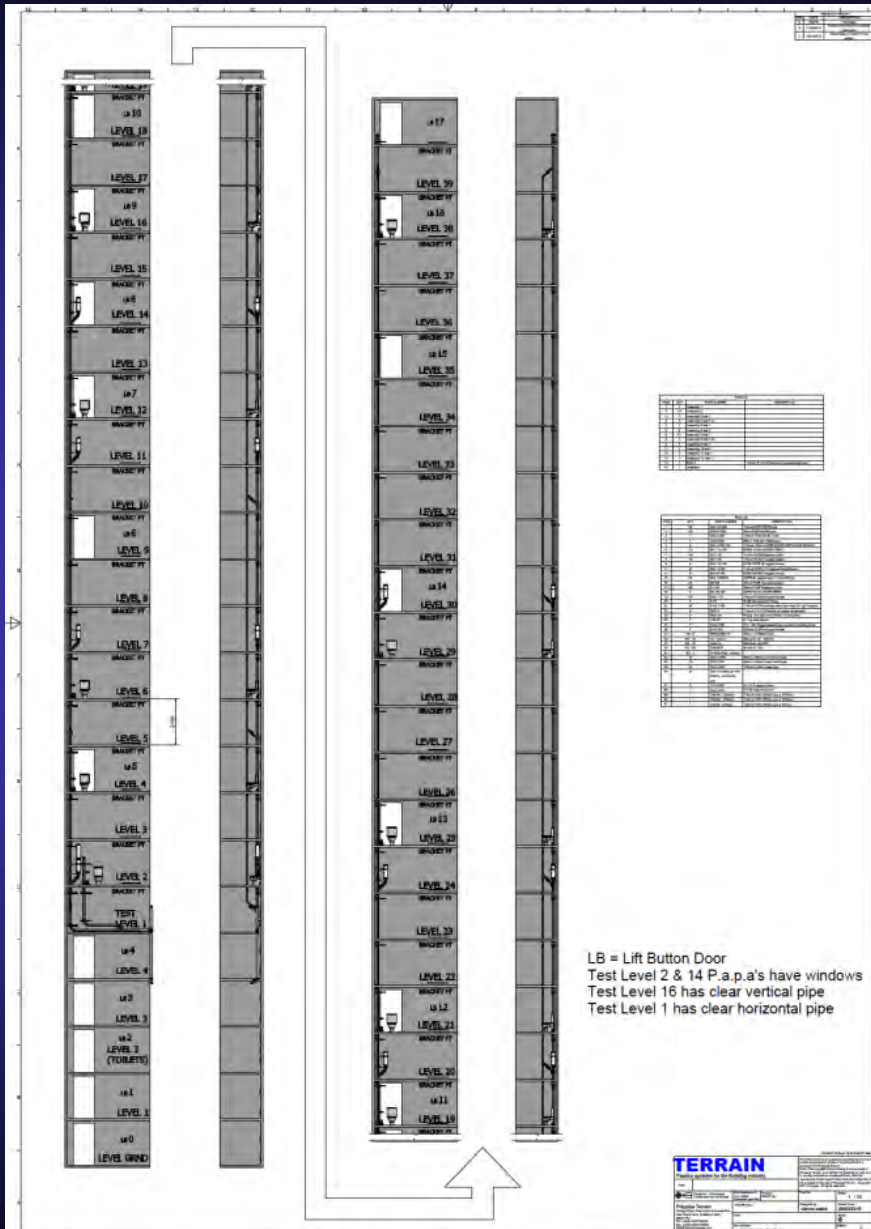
LB 10
LEVEL 18
BRACKET FT
LEVEL 17
BRACKET FT
LB 9
LEVEL 16
BRACKET FT
LEVEL 15
BRACKET FT
LB 8
LEVEL 14
BRACKET FT
LEVEL 13
BRACKET FT
LB 7
LEVEL 12
BRACKET FT
LEVEL 11
BRACKET FT
LEVEL 10
BRACKET FT
LB 6
LEVEL 9
BRACKET FT
LEVEL 8
BRACKET FT
LEVEL 7
BRACKET FT
LEVEL 6
BRACKET FT
LEVEL 5
BRACKET FT
LB 5
LEVEL 4
BRACKET FT
LEVEL 3
BRACKET FT
LEVEL 2
BRACKET FT
TEST LEVEL 1
LB 4
LEVEL 4
LB 3
LEVEL 3
LB 2
LEVEL 2 (TOILETS)
LB 1
LEVEL 1
LB 0
LEVEL GRND

LB 17
BRACKET FT
LEVEL 39
BRACKET FT
LB 16
LEVEL 38
BRACKET FT
LEVEL 37
BRACKET FT
LEVEL 36
BRACKET FT
LB 15
LEVEL 35
BRACKET FT
LEVEL 34
BRACKET FT
LEVEL 33
BRACKET FT
LEVEL 32
BRACKET FT
LEVEL 31
BRACKET FT
LB 14
LEVEL 30
BRACKET FT
LEVEL 29
BRACKET FT
LEVEL 28
BRACKET FT
LEVEL 27
BRACKET FT
LEVEL 26
BRACKET FT
LB 13
LEVEL 25
BRACKET FT
LEVEL 24
BRACKET FT
LEVEL 23
BRACKET FT
LEVEL 22
BRACKET FT
LB 12
LEVEL 21
BRACKET FT
LEVEL 20
BRACKET FT
LB 11
LEVEL 19

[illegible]

LB = Lift Button Door
Test Level 2 & 14 P.a.p.a's have windows
Test Level 16 has clear vertical pipe
Test Level 1 has clear horizontal pipe

TERRAIN
Plastics systems for the building industry
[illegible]